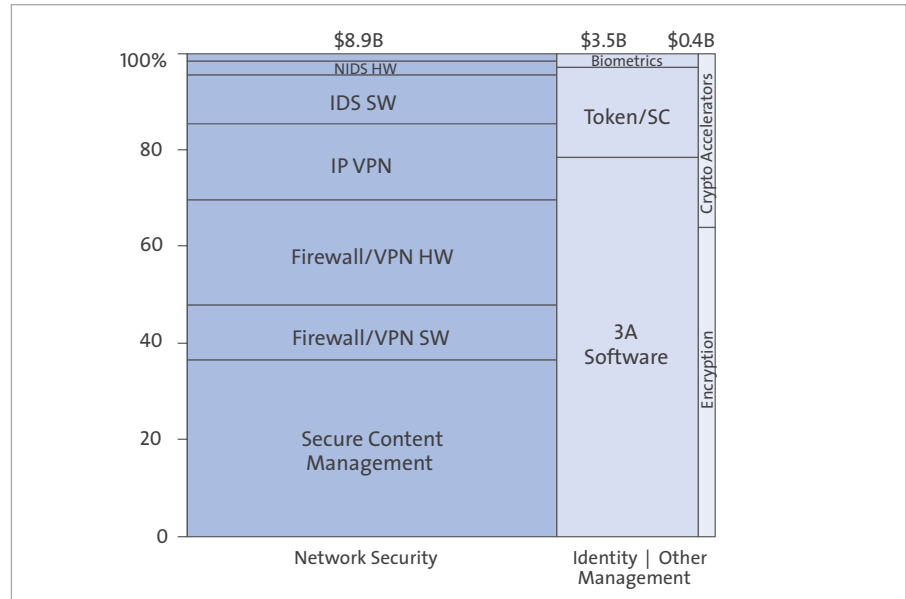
$8.9B $3.5B $0.4B

100%
80
60
40
20
0

NIDS HW
IDS SW
IP VPN
Firewall/VPN HW
Firewall/VPN SW
Secure Content Management

Biometrics
Token/SC
3A Software

Crypto Accelerators
Encryption

Network Security
Identity Management | Other